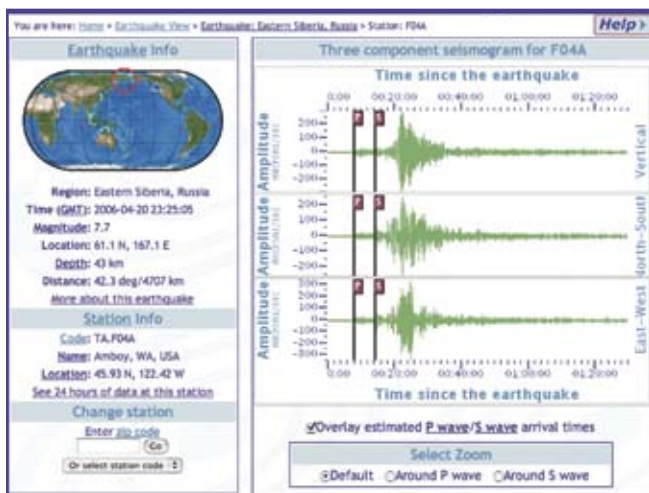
You are here: Home » Earthquake View » Earthquake: Eastern Siberia, Russia » Station: F04A

Help

Earthquake Info

Region: Eastern Siberia, Russia
Time (GMT): 2006-04-20 23:25:05
Magnitude: 7.7
Location: 61.1 N, 167.1 E
Depth: 43 km
Distance: 42.3 deg/4707 km
More about this earthquake

Station Info

Code: TA.F04A
Name: Amboy, WA, USA
Location: 45.93 N, 122.42 W
See 24 hours of data at this station

Change station

Enter zip code
Go
Or select station code

Three component seismogram for F04A

Time since the earthquake

0:00 00:20:00 00:40:00 01:00:00 01:20:00

Amplitude
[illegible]
200 100 0 -100 -200
P S
Vertical

Amplitude
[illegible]
200 100 0 -100 -200
P S
North–South

Amplitude
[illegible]
300 200 100 0 -100 -200 -300
P S
East–West

0:00 00:20:00 00:40:00 01:00:00 01:20:00

Time since the earthquake

Overlay estimated P wave/S wave arrival times

Select Zoom
Default Around P wave Around S wave